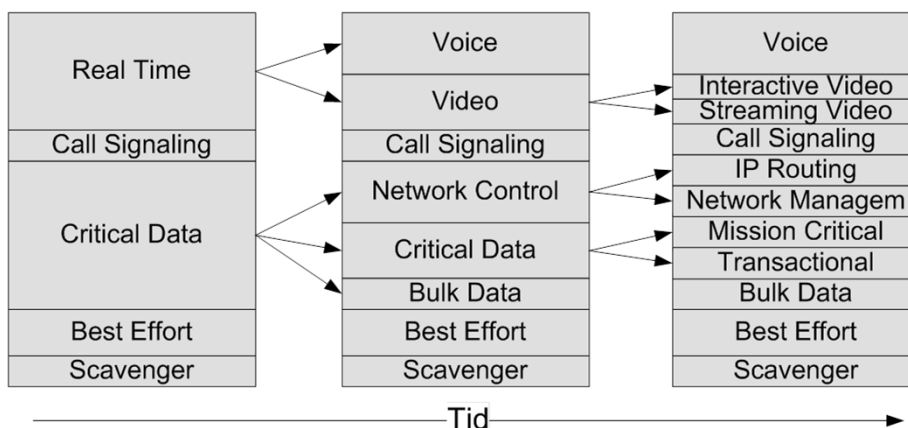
Real Time
Call Signaling
Critical Data
Best Effort
Scavenger

Voice
Video
Call Signaling
Network Control
Critical Data
Bulk Data
Best Effort
Scavenger

Voice
Interactive Video
Streaming Video
Call Signaling
IP Routing
Network Managem
Mission Critical
Transactional
Bulk Data
Best Effort
Scavenger

Tid